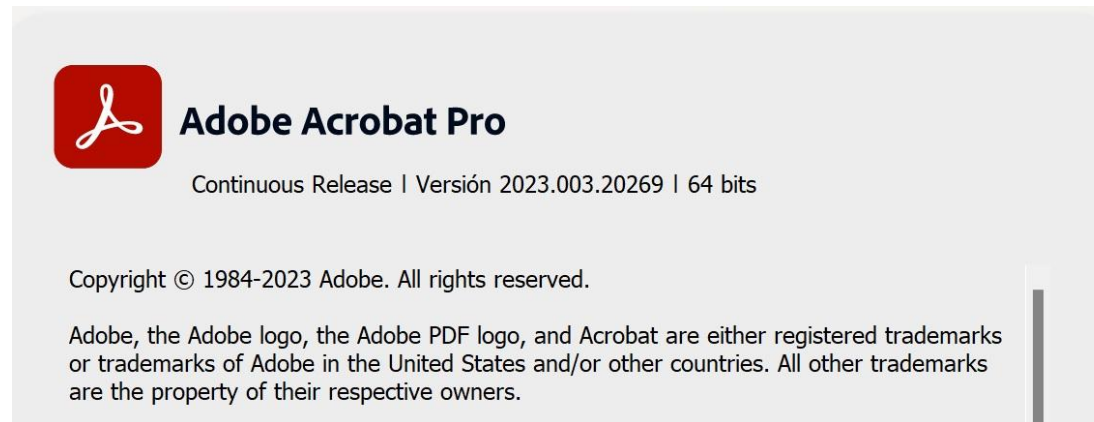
Adobe Acrobat Pro

Continuous Release | Versión 2023.003.20269 | 64 bits

Copyright © 1984-2023 Adobe. All rights reserved.

Adobe, the Adobe logo, the Adobe PDF logo, and Acrobat are either registered trademarks or trademarks of Adobe in the United States and/or other countries. All other trademarks are the property of their respective owners.